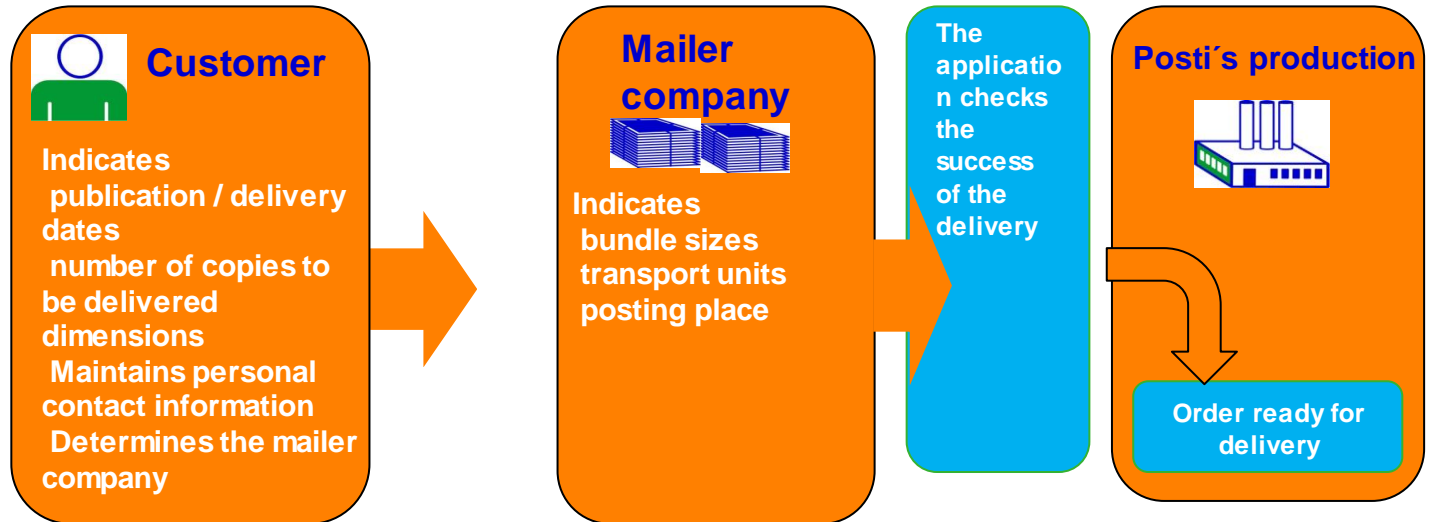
Customer

Indicates
publication / delivery dates
number of copies to be delivered
dimensions
Maintains personal contact information
Determines the mailer company

Mailer company

Indicates
bundle sizes
transport units
posting place

The application checks the success of the delivery

Posti´s production

Order ready for delivery